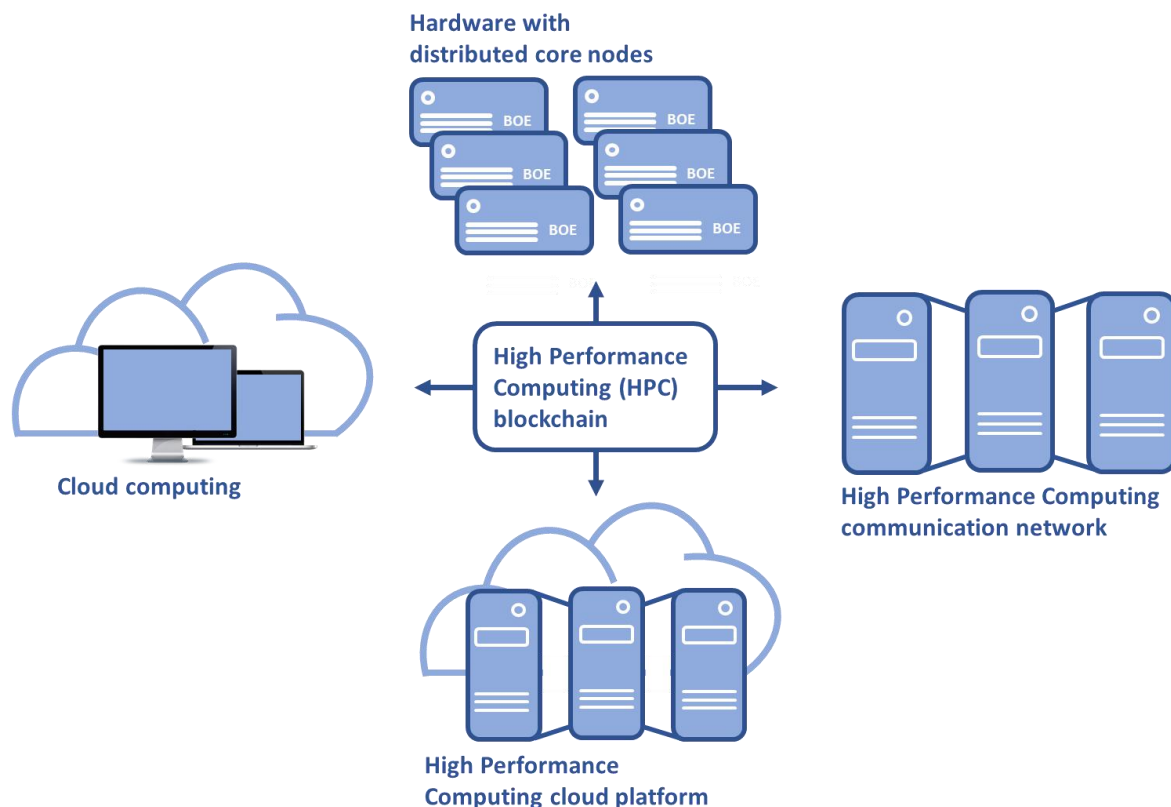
Hardware with distributed core nodes

BOE

BOE

BOE

BOE

BOE

BOE

High Performance Computing (HPC) blockchain

Cloud computing

High Performance Computing communication network

High Performance Computing cloud platform